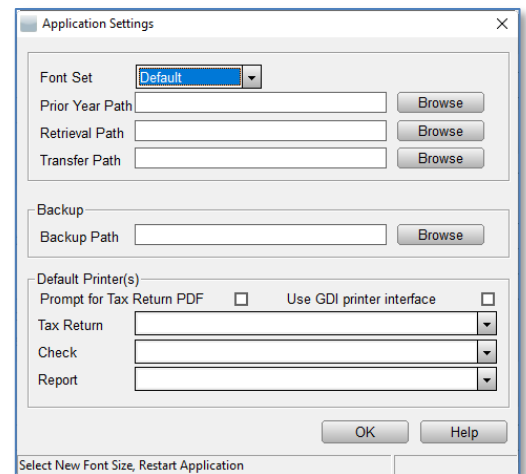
Application Settings

×

Font Set Default

Prior Year Path Browse

Retrieval Path Browse

Transfer Path Browse

Backup

Backup Path Browse

Default Printer(s)

Prompt for Tax Return PDF

Use GDI printer interface

Tax Return

Check

Report

OK

Help

Select New Font Size, Restart Application